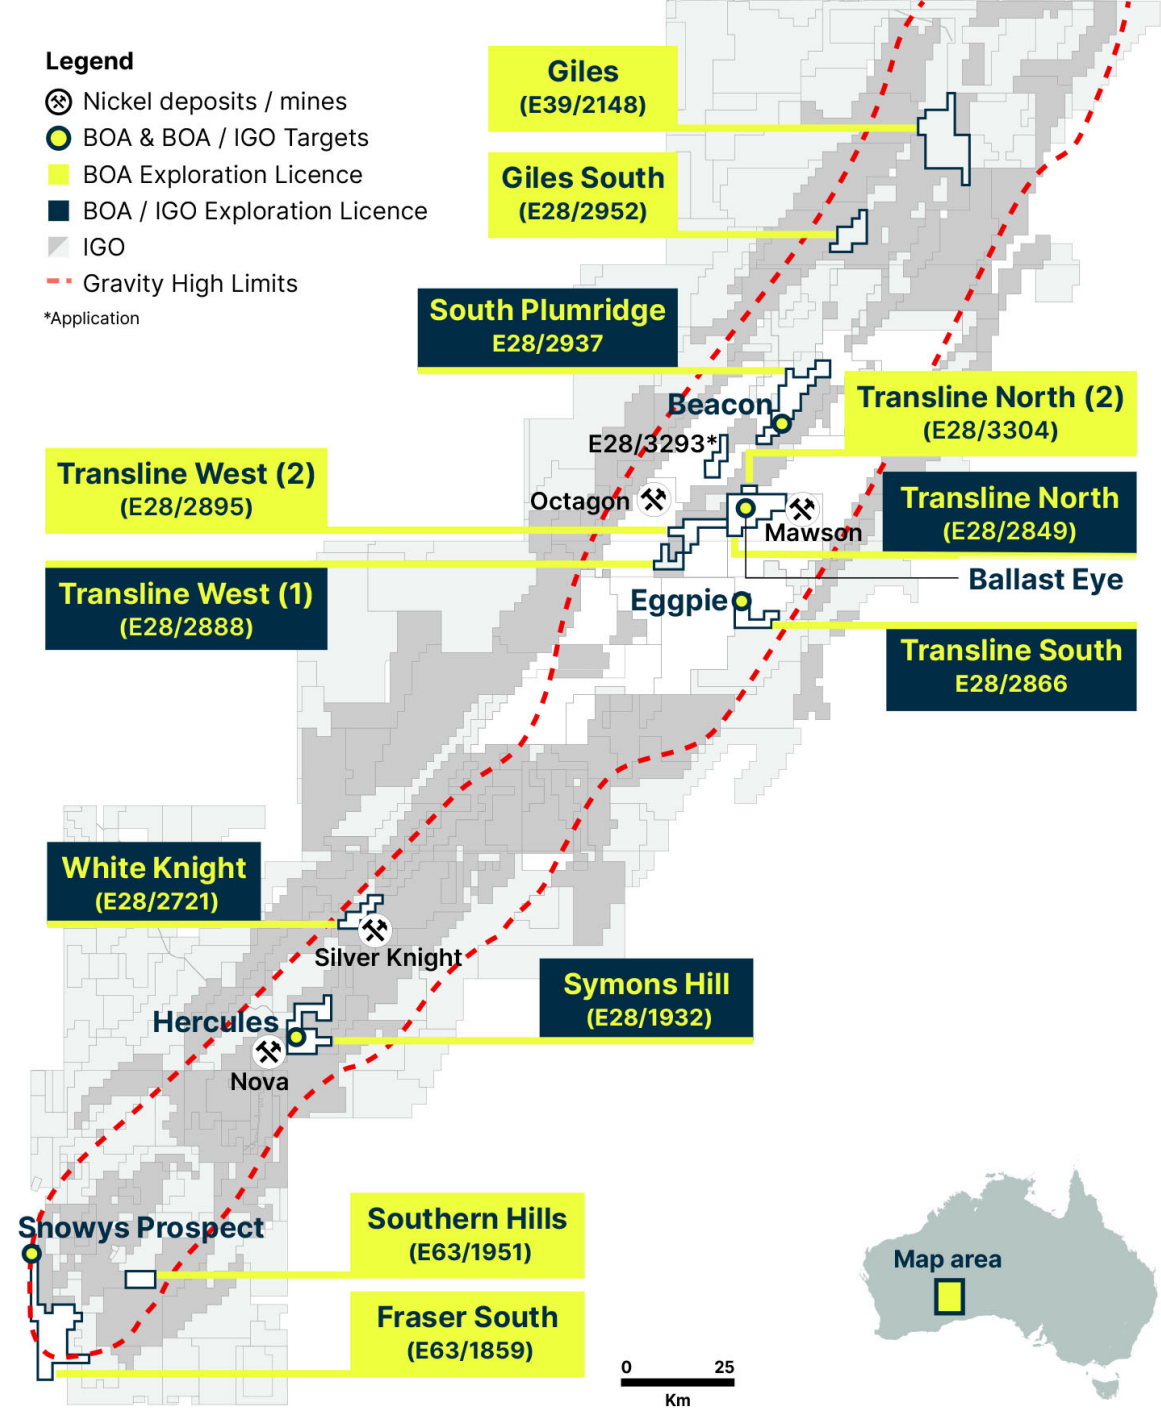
Legend
Nickel deposits / mines
BOA & BOA / IGO Targets
BOA Exploration Licence
BOA / IGO Exploration Licence
IGO
Gravity High Limits
*Application

Giles
(E39/2148)

Giles South
(E28/2952)

South Plumridge
E28/2937

Beacon

Transline North (2)
(E28/3304)

E28/3293*

Transline West (2)
(E28/2895)

Octagon

Transline North
(E28/2849)

Mawson

Transline West (1)
(E28/2888)

Ballast Eye

Eggpie

Transline South
E28/2866

White Knight
(E28/2721)

Silver Knight

Symons Hill
(E28/1932)

Hercules

Nova

Snowys Prospect

Southern Hills
(E63/1951)

Fraser South
(E63/1859)

0 25
Km

Map area